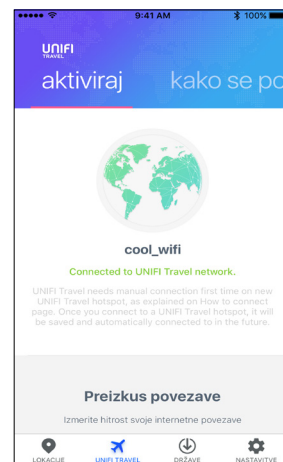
●●●●● 9:41 AM 100%

UNIFI TRAVEL

aktiviraj kako se po

cool_wifi

Connected to UNIFI Travel network.

UNIFI Travel needs manual connection first time on new UNIFI Travel hotspot, as explained on How to connect page. Once you connect to a UNIFI Travel hotspot, it will be saved and automatically connected to in the future.

Preizkus povezave

Izmerite hitrost svoje internetne povezave

LOKACIJE UNIFI TRAVEL DRŽAVE NASTAVITVE